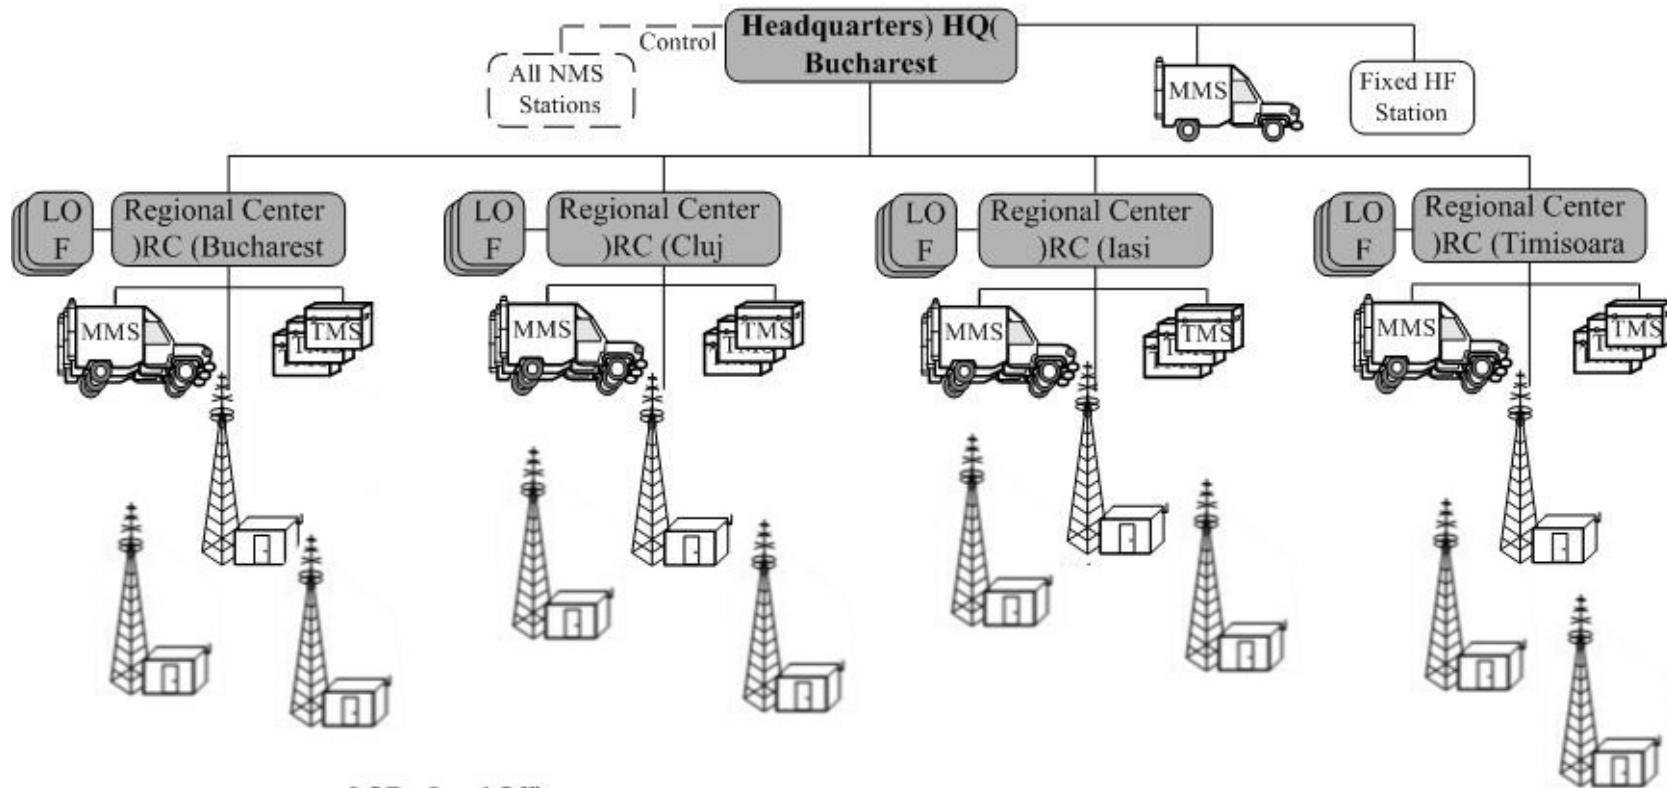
Headquarters) HQ( Bucharest

Control

All NMS Stations

MMS

Fixed HF Station

LO F

Regional Center )RC (Bucharest

LO F

Regional Center )RC (Cluj

LO F

Regional Center )RC (Iasi

LO F

Regional Center )RC (Timisoara

MMS

TMS

MMS

TMS

MMS

TMS

MMS

TMS

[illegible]